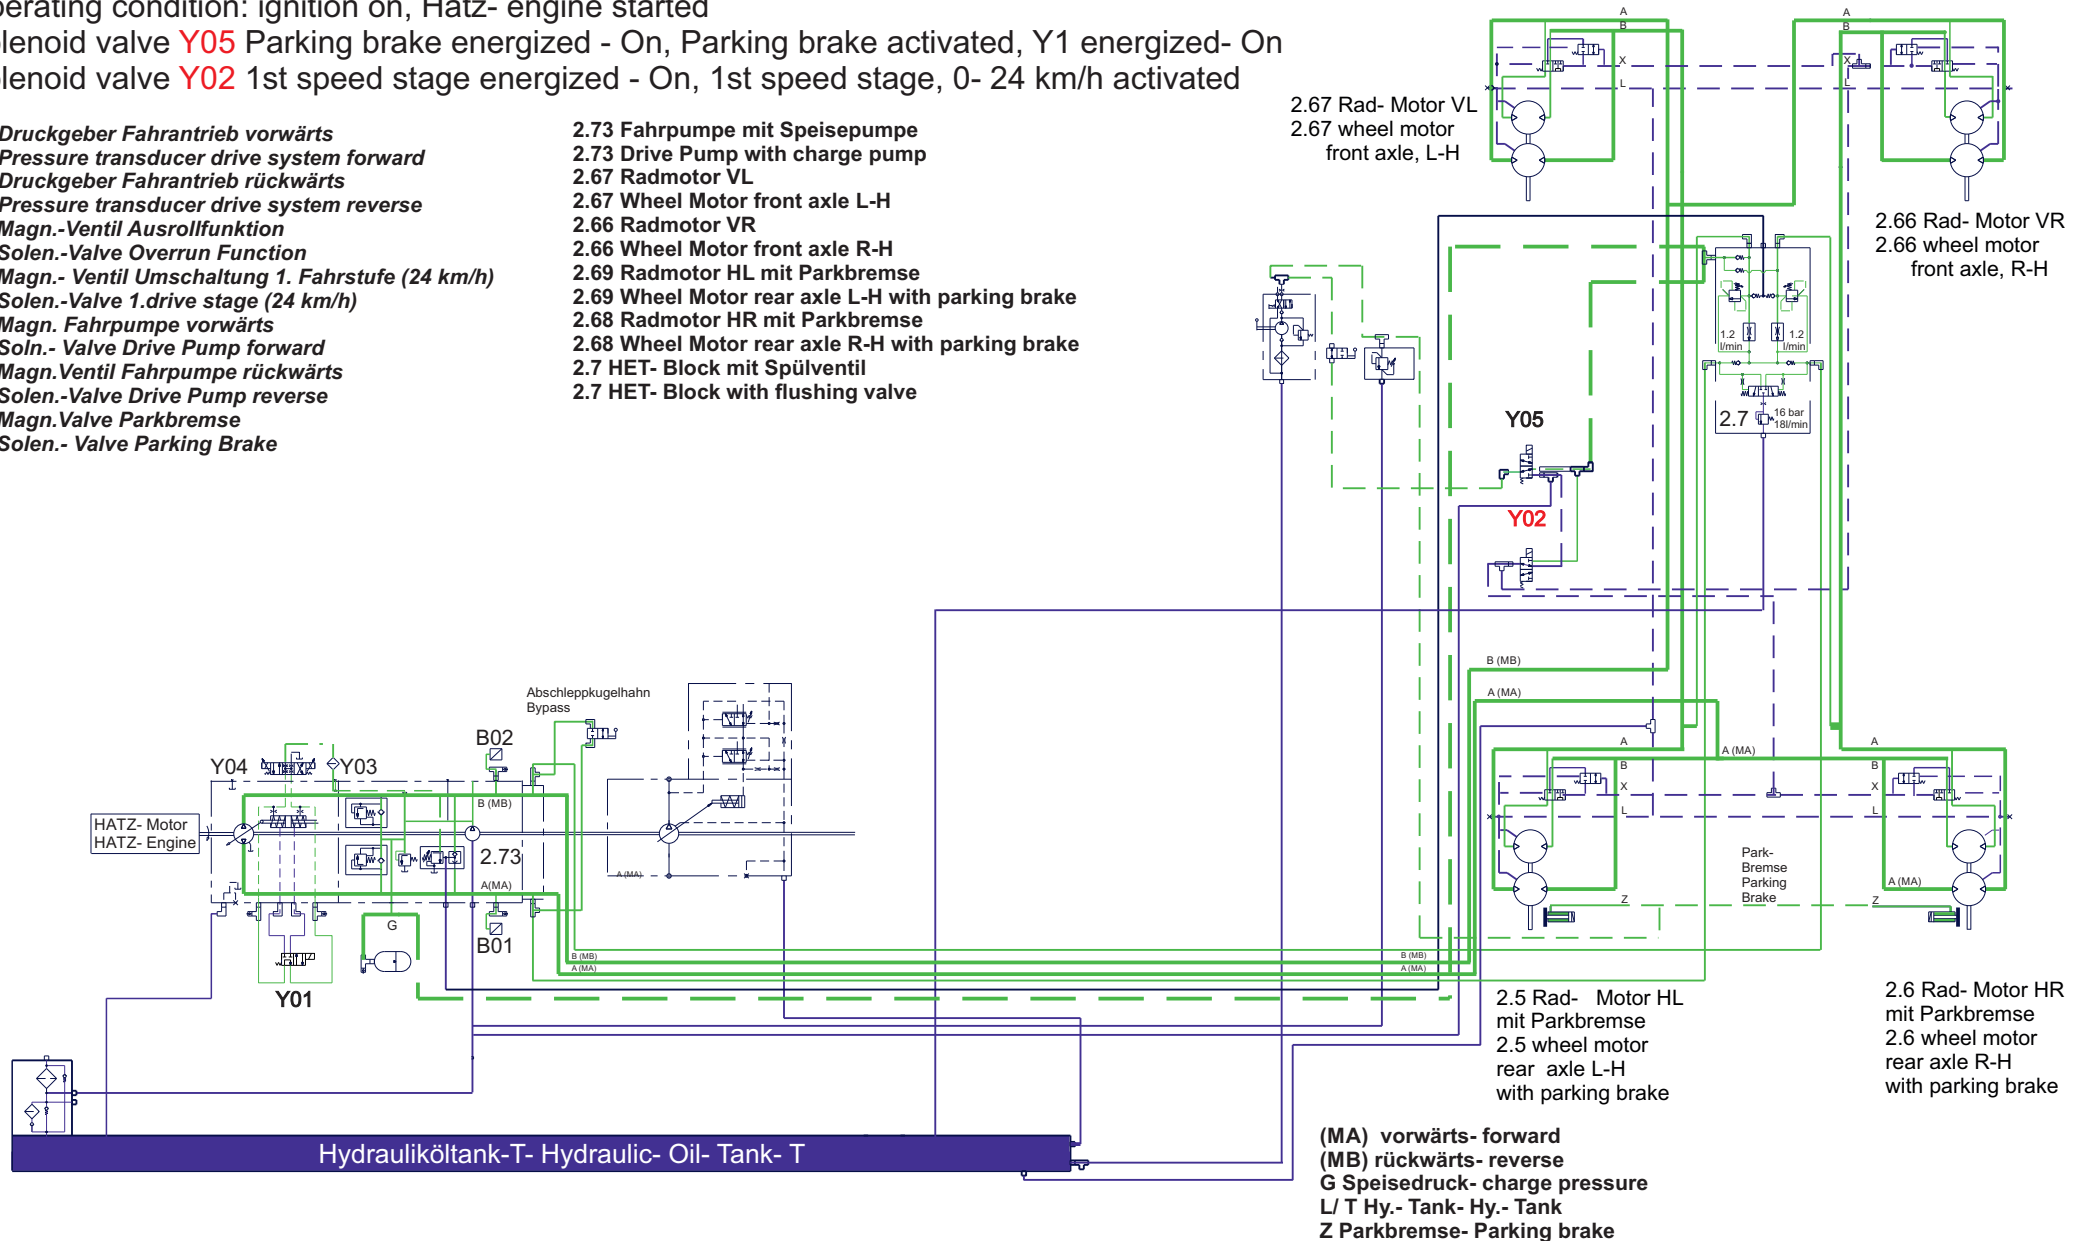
erating condition: ignition on, Hatz- engine started
lenoid valve Y05 Parking brake energized - On, Parking brake activated, Y1 energized- On
lenoid valve Y02 1st speed stage energized - On, 1st speed stage, 0- 24 km/h activated

Druckgeber Fahrantrieb vorwärts
Pressure transducer drive system forward
Druckgeber Fahrantrieb rückwärts
Pressure transducer drive system reverse
Magn.-Ventil Ausrollfunktion
Solen.-Valve Overrun Function
Magn.- Ventil Umschaltung 1. Fahrstufe (24 km/h)
Solen.-Valve 1.drive stage (24 km/h)
Magn. Fahrpumpe vorwärts
Soln.- Valve Drive Pump forward
Magn.Ventil Fahrpumpe rückwärts
Solen.-Valve Drive Pump reverse
Magn.Valve Parkbremse
Solen.- Valve Parking Brake

2.73 Fahrpumpe mit Speisepumpe
2.73 Drive Pump with charge pump
2.67 Radmotor VL
2.67 Wheel Motor front axle L-H
2.66 Radmotor VR
2.66 Wheel Motor front axle R-H
2.69 Radmotor HL mit Parkbremse
2.69 Wheel Motor rear axle L-H with parking brake
2.68 Radmotor HR mit Parkbremse
2.68 Wheel Motor rear axle R-H with parking brake
2.7 HET- Block mit Spülventil
2.7 HET- Block with flushing valve

2.67 Rad- Motor VL
2.67 wheel motor
front axle, L-H

2.66 Rad- Motor VR
2.66 wheel motor
front axle, R-H

A
B
X
L

1.2 l/min
1.2 l/min
2.7
16 bar
18l/min

Y05
Y02

B (MB)
A (MA)
A (MA)

Abschleppkugelhahn
Bypass

B02
Y04
Y03
HATZ- Motor
HATZ- Engine
B (MB)
2.73
A(MA)
A (MA)
G
B01
Y01
B (MB)
A (MA)
B (MB)
A (MA)

Park-
Bremse
Parking
Brake
Z
Z
A (MA)

2.5 Rad- Motor HL
mit Parkbremse
2.5 wheel motor
rear axle L-H
with parking brake

2.6 Rad- Motor HR
mit Parkbremse
2.6 wheel motor
rear axle R-H
with parking brake

Hydrauliköltank-T- Hydraulic- Oil- Tank- T

(MA) vorwärts- forward
(MB) rückwärts- reverse
G Speisedruck- charge pressure
L/ T Hy.- Tank- Hy.- Tank
Z Parkbremse- Parking brake